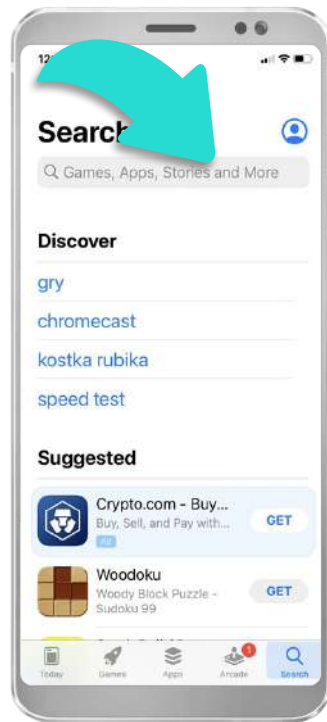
12

Search

Games, Apps, Stories and More

Discover

gry

chromecast

kostka rubika

speed test

Suggested

Crypto.com - Buy...
Buy, Sell, and Pay with...
Ad
GET

Woodoku
Woody Block Puzzle - Sudoku 99
GET

Today Games Apps 1 Arcade Search